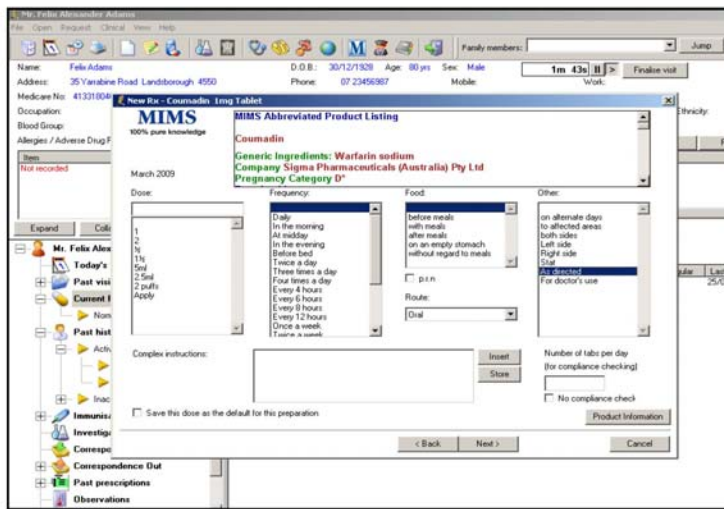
Mr. Felix Alexander Adams

File Open Request Clinical View Help

Family members: Jump

Name: Felix Adams D.O.B.: 30/12/1928 Age: 80 yrs Sex: Male 1m 43s Finalise visit

Address: 35 Yarrabine Road Landsborough 4550 Phone: 07 23456987 Mobile: Work:

Medicare No: 41331004

Occupation: Ethnicity:

Blood Group:

Allergies / Adverse Drug R

Item

Not recorded

Expand Coll

Mr. Felix Alex

Today's

Past visi

Current

Nom

Past hist

Activ

Inac

Immunis

Investig

Correspo

Correspondence Out

Past prescriptions

Observations

New Rx - Coumadin 1mg Tablet

MIMS
100% pure knowledge

March 2009

MIMS Abbreviated Product Listing

Coumadin

Generic Ingredients: Warfarin sodium
Company Sigma Pharmaceuticals (Australia) Pty Ltd
Pregnancy Category D*

Dose:
1
2
½
1½
5ml
2.5ml
2 puffs
Apply

Frequency:
Daily
In the morning
At midday
In the evening
Before bed
Twice a day
Three times a day
Four times a day
Every 4 hours
Every 6 hours
Every 8 hours
Every 12 hours
Once a week
Twice a week

Food:
before meals
with meals
after meals
on an empty stomach
without regard to meals

p.r.n.

Route:
Oral

Other:
on alternate days
to affected areas
both sides
Left side
Right side
Stat
As directed
For doctor's use

Complex instructions:

Insert

Store

Number of tabs per day (for compliance checking)

No compliance check

Save this dose as the default for this preparation

Product Information

< Back Next > Cancel

gular Las
25/0